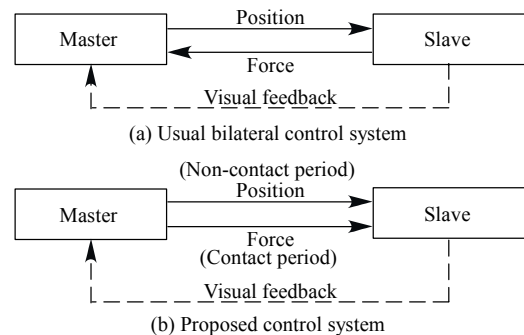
Position

Master

Slave

Force

Visual feedback

(a) Usual bilateral control system

(Non-contact period)

Position

Master

Slave

Force

(Contact period)

Visual feedback

(b) Proposed control system